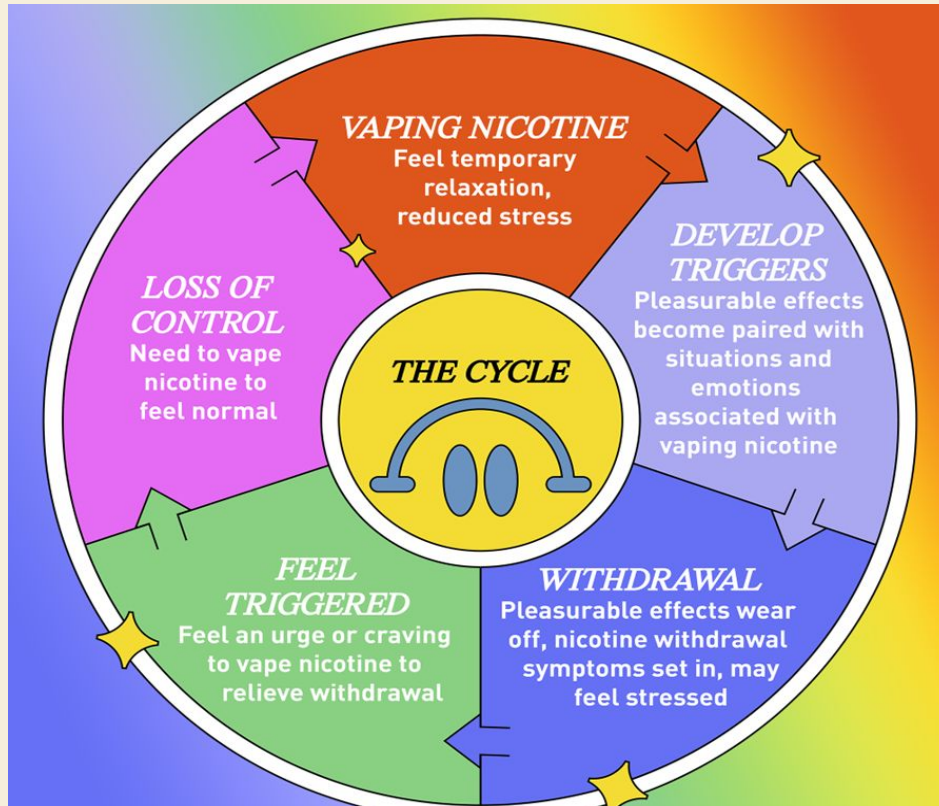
VAPING NICOTINE
Feel temporary relaxation, reduced stress

DEVELOP TRIGGERS
Pleasurable effects become paired with situations and emotions associated with vaping nicotine

WITHDRAWAL
Pleasurable effects wear off, nicotine withdrawal symptoms set in, may feel stressed

FEEL TRIGGERED
Feel an urge or craving to vape nicotine to relieve withdrawal

LOSS OF CONTROL
Need to vape nicotine to feel normal

THE CYCLE